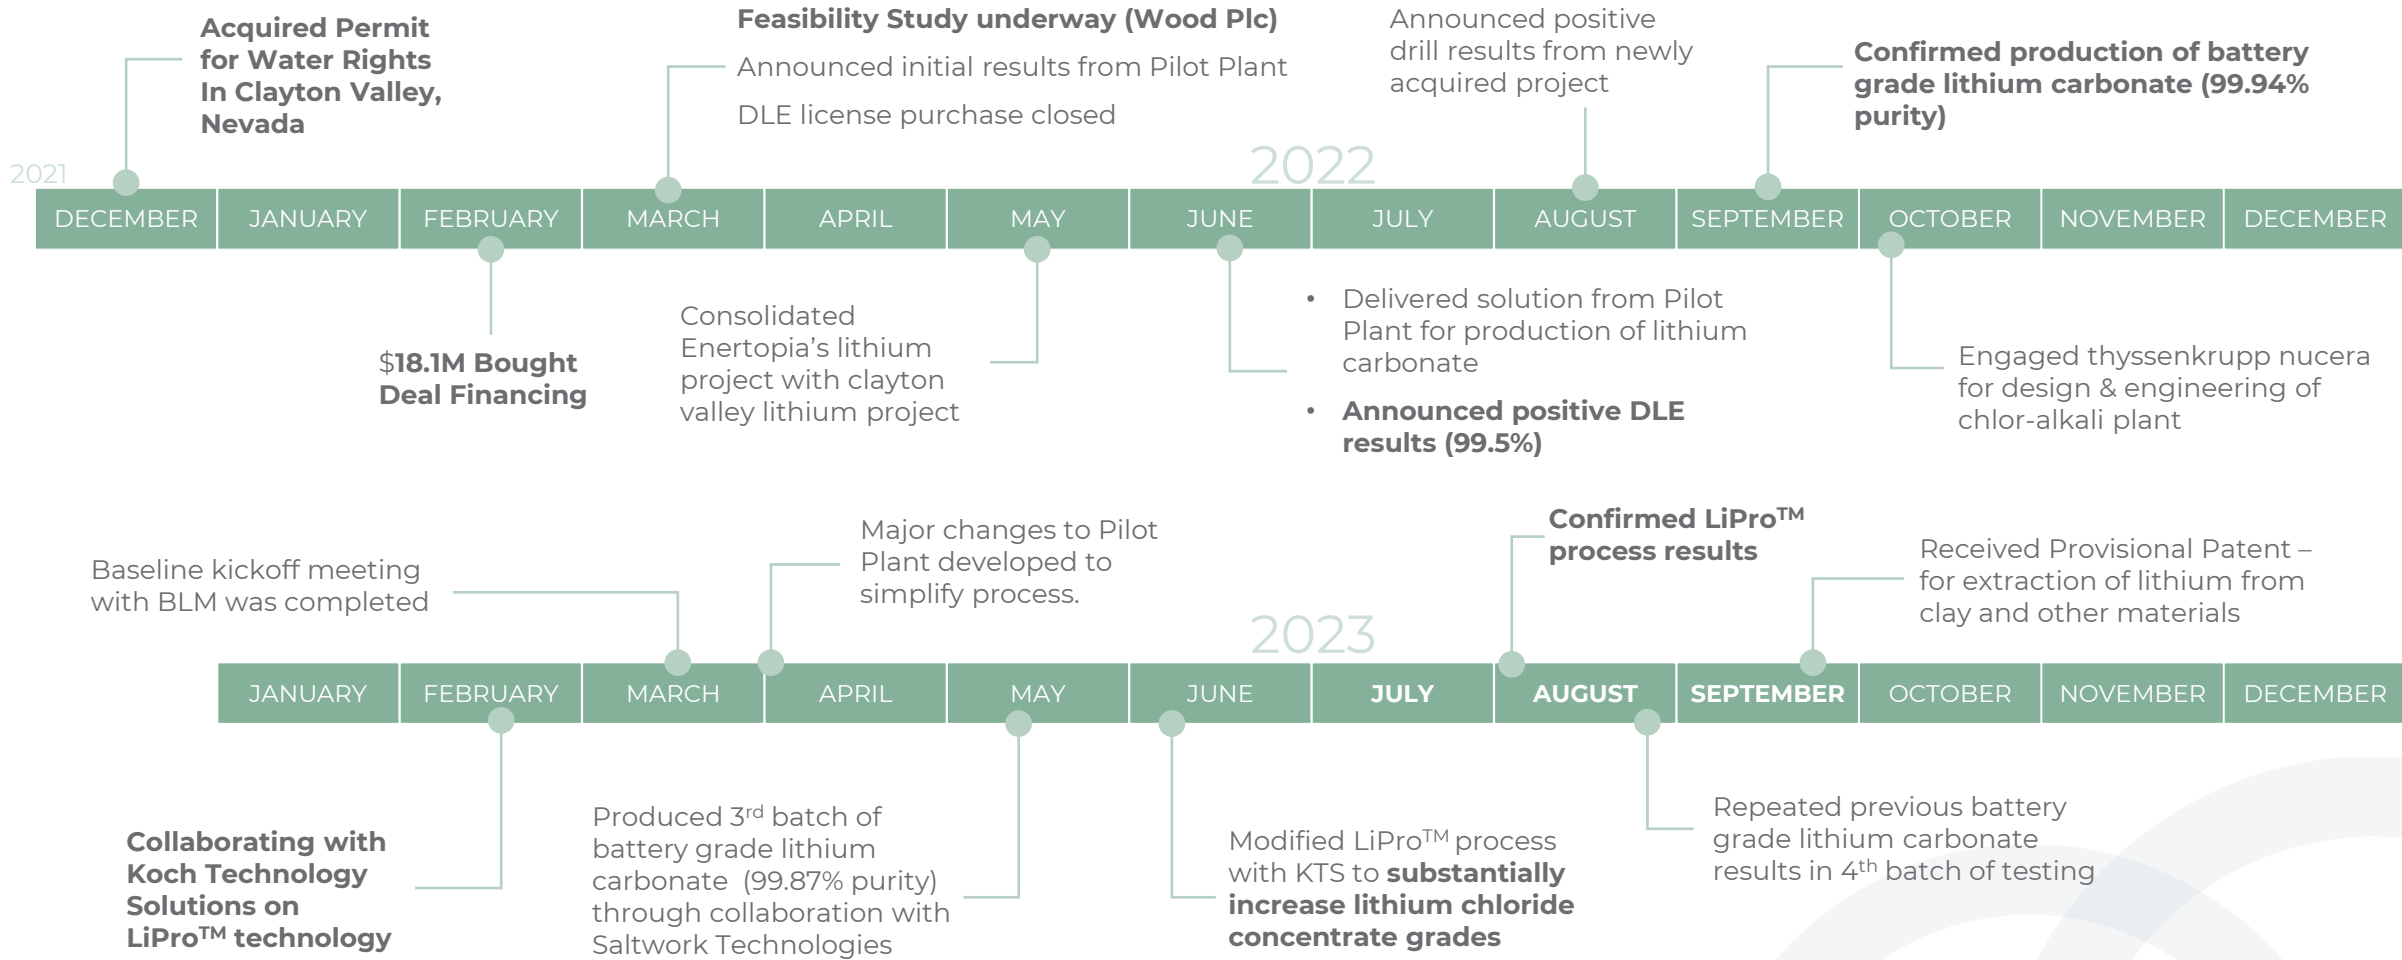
Acquired Permit for Water Rights In Clayton Valley, Nevada

Feasibility Study underway (Wood Plc)

Announced initial results from Pilot Plant

DLE license purchase closed

Announced positive drill results from newly acquired project

Confirmed production of battery grade lithium carbonate (99.94% purity)

2021

2022

| DECEMBER | JANUARY | FEBRUARY | MARCH | APRIL | MAY | JUNE | JULY | AUGUST | SEPTEMBER | OCTOBER | NOVEMBER | DECEMBER |
|---|---|---|---|---|---|---|---|---|---|---|---|---|

$18.1M Bought Deal Financing

Consolidated Enertopia's lithium project with clayton valley lithium project

• Delivered solution from Pilot Plant for production of lithium carbonate

• Announced positive DLE results (99.5%)

Engaged thyssenkrupp nucera for design & engineering of chlor-alkali plant

Baseline kickoff meeting with BLM was completed

Major changes to Pilot Plant developed to simplify process.

Confirmed LiPro$^{TM}$ process results

Received Provisional Patent – for extraction of lithium from clay and other materials

2023

| JANUARY | FEBRUARY | MARCH | APRIL | MAY | JUNE | JULY | AUGUST | SEPTEMBER | OCTOBER | NOVEMBER | DECEMBER |
|---|---|---|---|---|---|---|---|---|---|---|---|

Collaborating with Koch Technology Solutions on LiPro$^{TM}$ technology

Produced 3$^{rd}$ batch of battery grade lithium carbonate (99.87% purity) through collaboration with Saltwork Technologies

Modified LiPro$^{TM}$ process with KTS to substantially increase lithium chloride concentrate grades

Repeated previous battery grade lithium carbonate results in 4$^{th}$ batch of testing